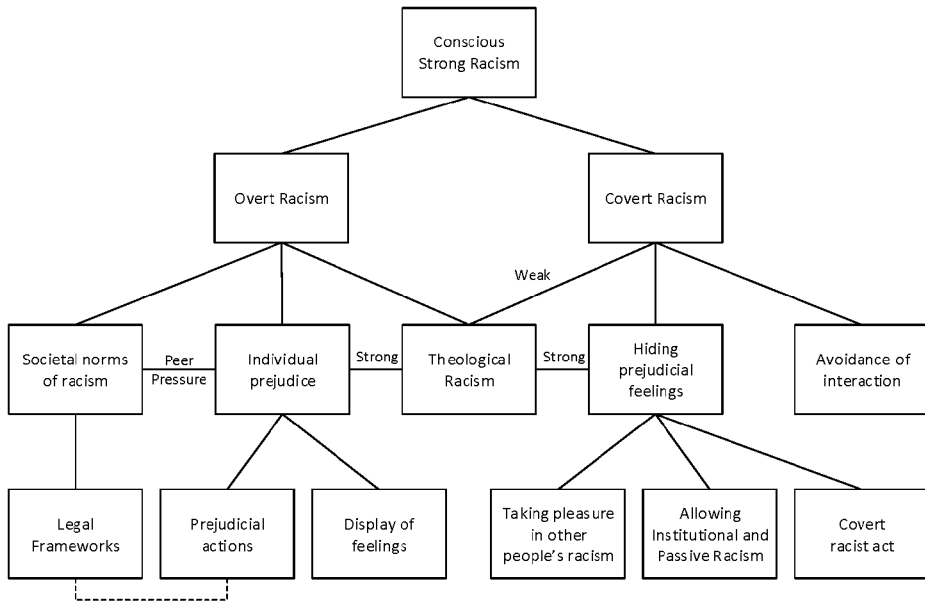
Conscious Strong Racism

Overt Racism

Covert Racism

Weak

Societal norms of racism

Peer Pressure

Individual prejudice

Strong

Theological Racism

Strong

Hiding prejudicial feelings

Avoidance of interaction

Legal Frameworks

Prejudicial actions

Display of feelings

Taking pleasure in other people's racism

Allowing Institutional and Passive Racism

Covert racist act